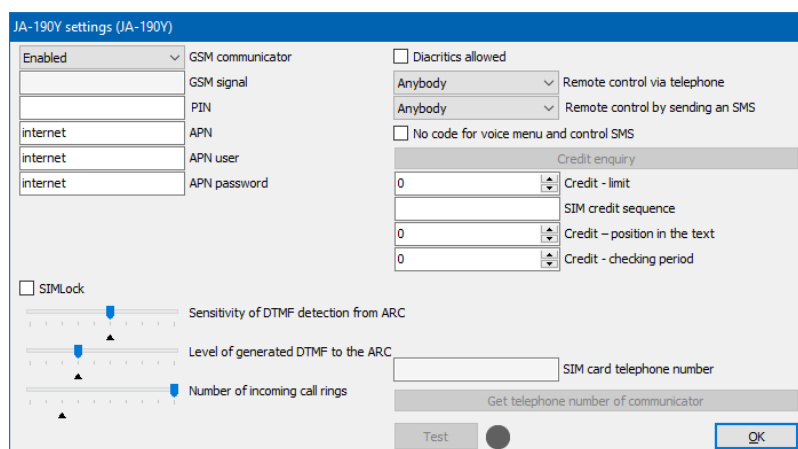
JA-190Y settings (JA-190Y)

Enabled
GSM communicator
GSM signal
PIN
internet
APN
internet
APN user
internet
APN password

Diacritics allowed
Anybody
Remote control via telephone
Anybody
Remote control by sending an SMS
No code for voice menu and control SMS
Credit enquiry
0
Credit - limit
SIM credit sequence
0
Credit – position in the text
0
Credit - checking period

SIMLock
Sensitivity of DTMF detection from ARC
Level of generated DTMF to the ARC
Number of incoming call rings

SIM card telephone number
Get telephone number of communicator

Test
OK